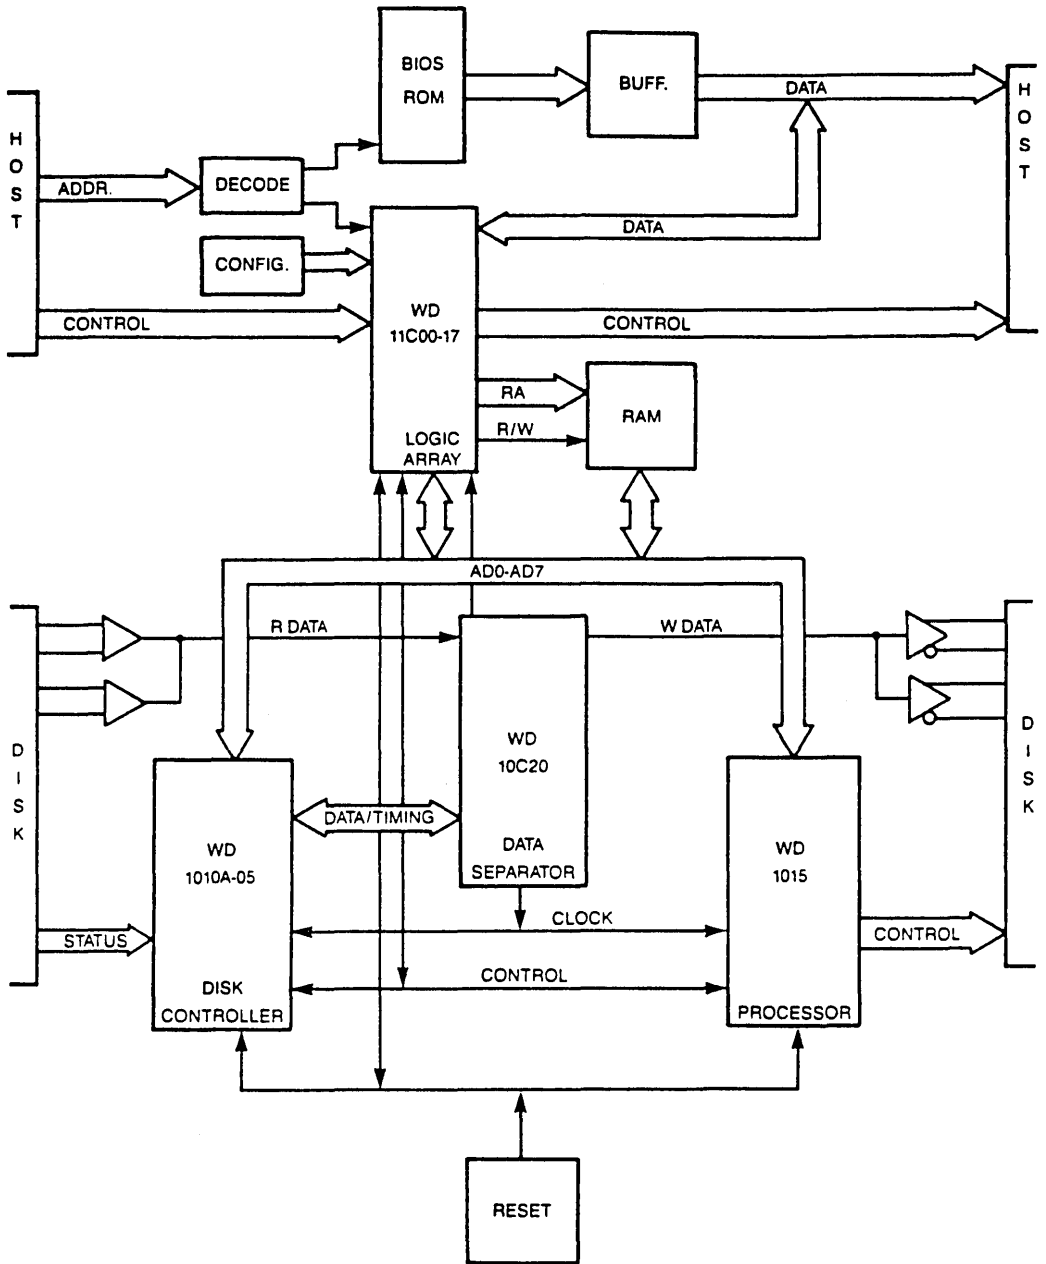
BIOS ROM

BUFF.

DATA

H O S T

H O S T

ADDR.

DECODE

DATA

CONFIG.

WD 11C00-17

CONTROL

CONTROL

RA

RAM

R/W

LOGIC ARRAY

AD0-AD7

R DATA

W DATA

D I S K

D I S K

WD 10C20

WD 1010A-05

DATA/TIMING

DATA SEPARATOR

WD 1015

CLOCK

STATUS

CONTROL

CONTROL

DISK CONTROLLER

PROCESSOR

RESET